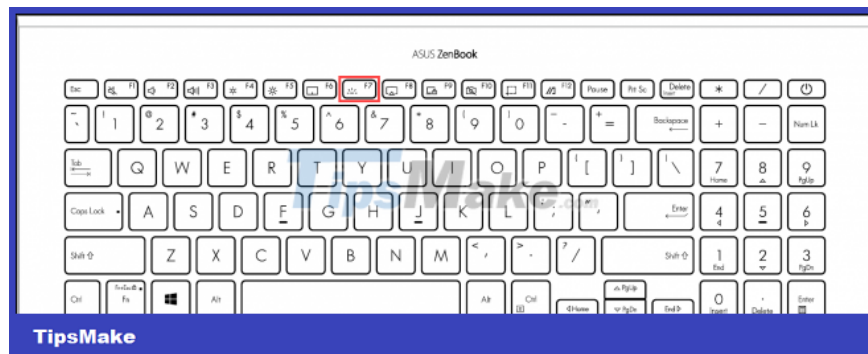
ASUS ZenBook

Esc F1 F2 F3 F4 F5 F6 F7 F8 F9 F10 F11 F12 Pause Prt Sc Delete * / ⏻

` ~ 1 ! 2 @ 3 # 4 $ 5 % 6 ^ 7 & 8 * 9 ( 0 ) - _ = + Backspace + - Num Lk

Tab Q W E R T Y U I O P [ { ] } \ | 7 Home 8 9 PgUp

Caps Lock A S D F G H J K L ; : ' " Enter 4 5 6

Shift ⇧ Z X C V B N M < , > . ? / Shift ⇧ 1 End 2 3 PgDn

Ctrl Fn Alt Alt Ctrl Home PgUp PgDn End 0 Insert . Delete Enter

TipsMake.com

TipsMake